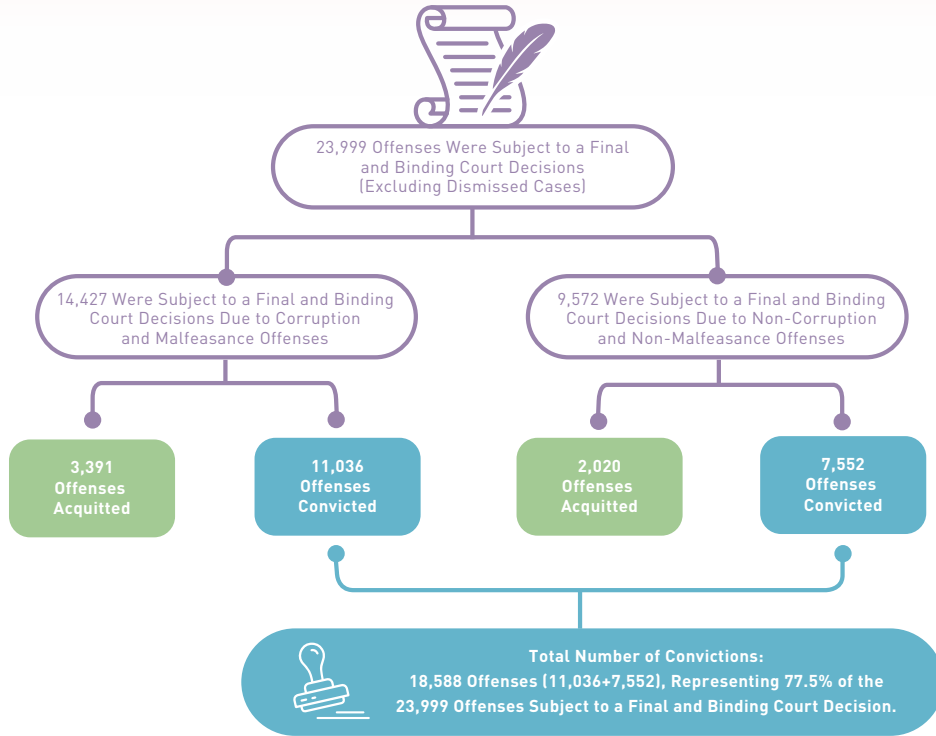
23,999 Offenses Were Subject to a Final and Binding Court Decisions (Excluding Dismissed Cases)

14,427 Were Subject to a Final and Binding Court Decisions Due to Corruption and Malfeasance Offenses

9,572 Were Subject to a Final and Binding Court Decisions Due to Non-Corruption and Non-Malfeasance Offenses

3,391 Offenses Acquitted

11,036 Offenses Convicted

2,020 Offenses Acquitted

7,552 Offenses Convicted

Total Number of Convictions:
18,588 Offenses (11,036+7,552), Representing 77.5% of the 23,999 Offenses Subject to a Final and Binding Court Decision.